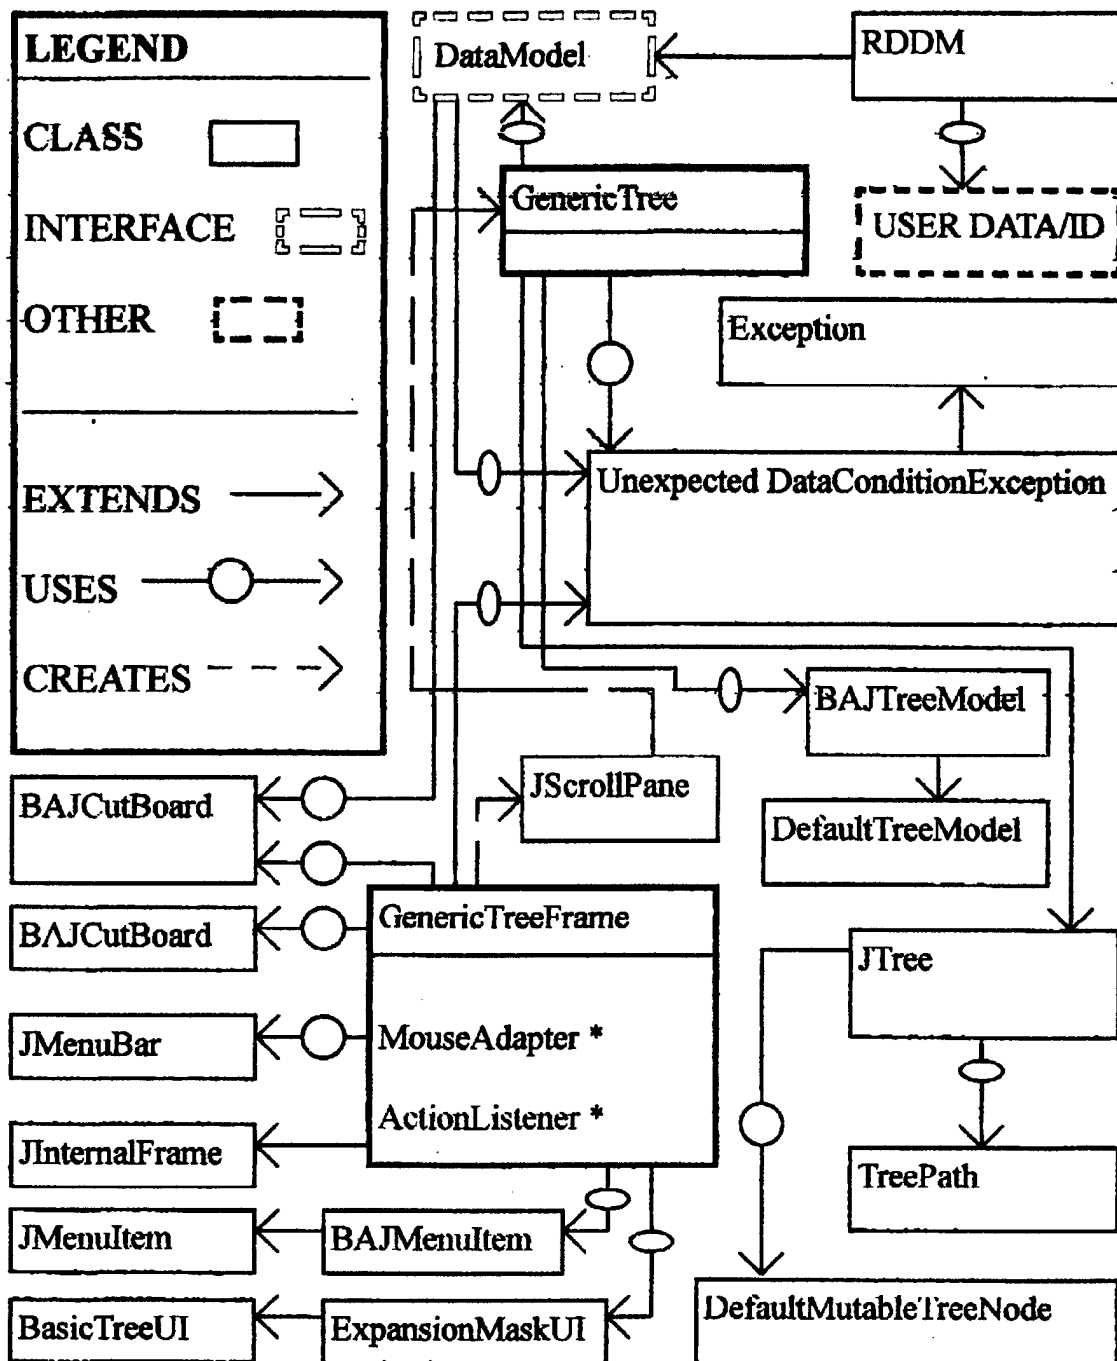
LEGEND
CLASS
INTERFACE
OTHER
EXTENDS
USES
CREATES

DataModel
RDDM
GenericTree
USER DATA/ID
Exception
Unexpected DataConditionException
BAJTreeModel
JScrollPane
DefaultTreeModel
BAJCutBoard
BAJCutBoard
GenericTreeFrame
MouseAdapter *
ActionListener *
JTree
JMenuBar
JInternalFrame
TreePath
JMenuItem
BAJMenuItem
BasicTreeUI
ExpansionMaskUI
DefaultMutableTreeNode